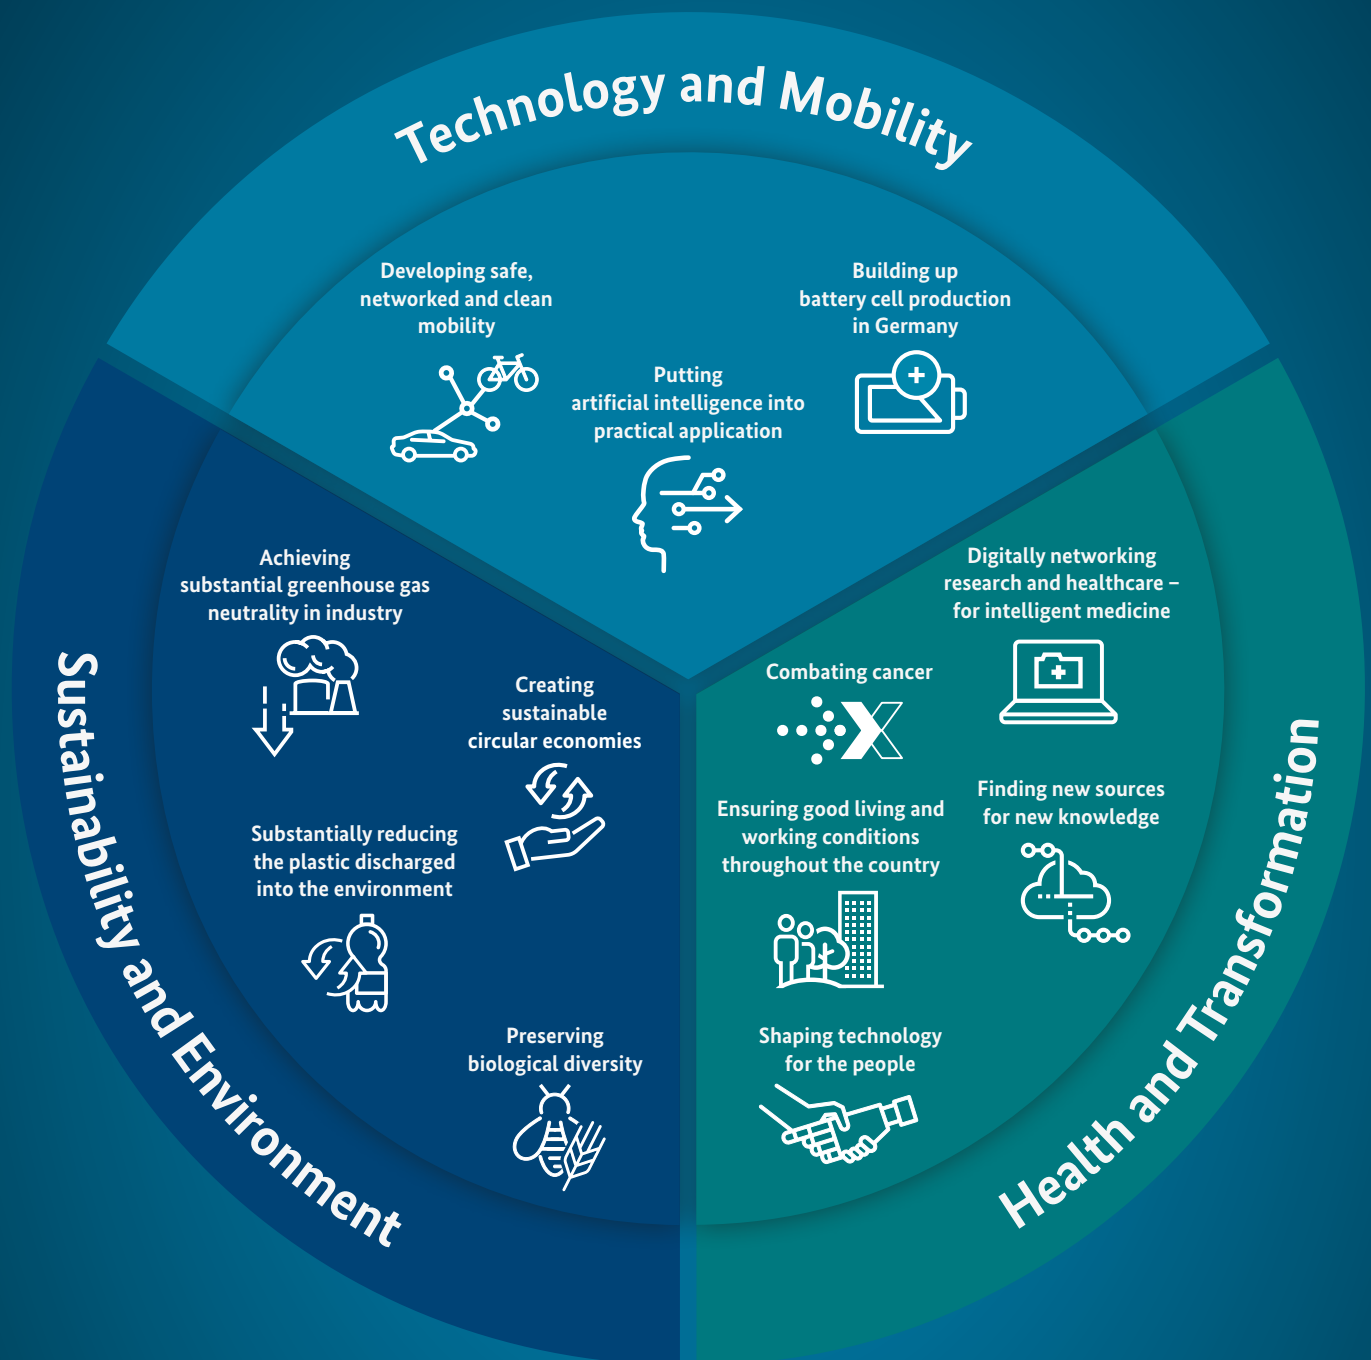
Technology and Mobility

Developing safe, networked and clean mobility

Putting artificial intelligence into practical application

Building up battery cell production in Germany

Sustainability and Environment

Achieving substantial greenhouse gas neutrality in industry

Creating sustainable circular economies

Substantially reducing the plastic discharged into the environment

Preserving biological diversity

Health and Transformation

Digitally networking research and healthcare – for intelligent medicine

Combating cancer

Ensuring good living and working conditions throughout the country

Finding new sources for new knowledge

Shaping technology for the people